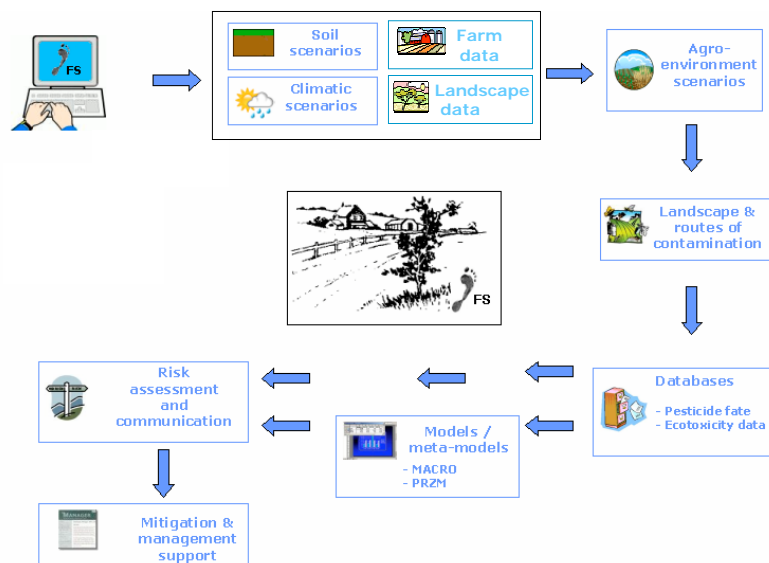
FS

Soil scenarios

Farm data

Climatic scenarios

Landscape data

Agro-environment scenarios

Landscape & routes of contamination

FS

Databases

- Pesticide fate
- Ecotoxicity data

Models / meta-models

- MACRO
- PRZM

Risk assessment and communication

Mitigation & management support